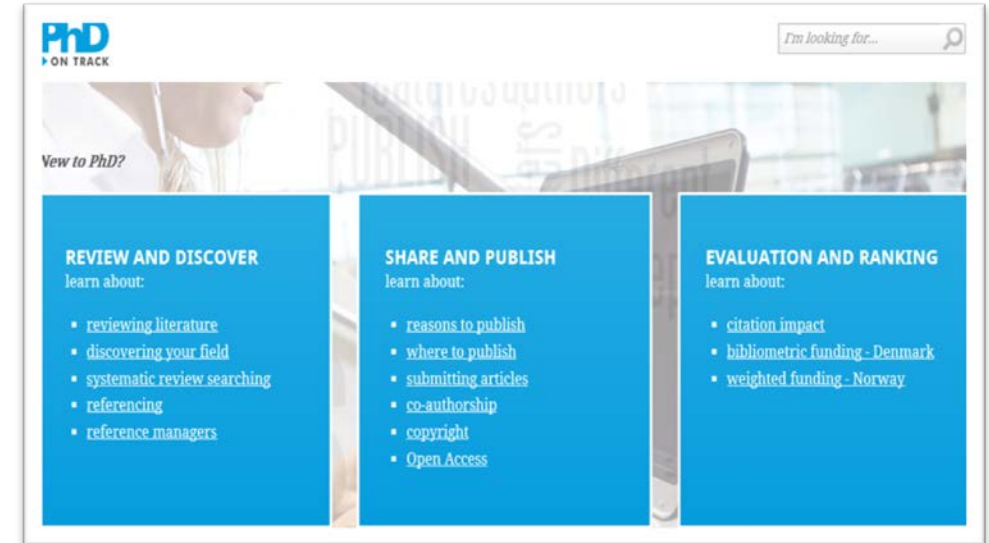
PhD
ON TRACK

I'm looking for...

New to PhD?

REVIEW AND DISCOVER
learn about:

- reviewing literature
- discovering your field
- systematic review searching
- referencing
- reference managers

SHARE AND PUBLISH
learn about:

- reasons to publish
- where to publish
- submitting articles
- co-authorship
- copyright
- Open Access

EVALUATION AND RANKING
learn about:

- citation impact
- bibliometric funding - Denmark
- weighted funding - Norway